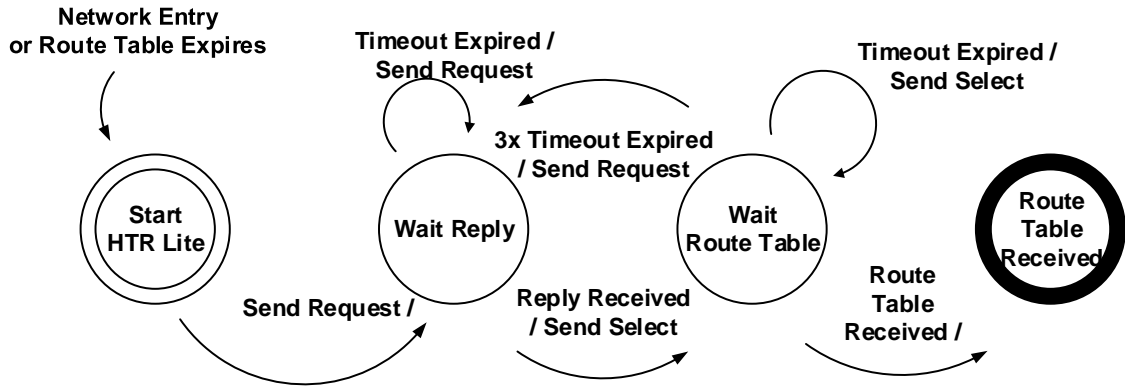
Network Entry or Route Table Expires

Timeout Expired / Send Request

Timeout Expired / Send Select

3x Timeout Expired / Send Request

Start HTR Lite

Wait Reply

Wait Route Table

Route Table Received

Send Request /

Reply Received / Send Select

Route Table Received /